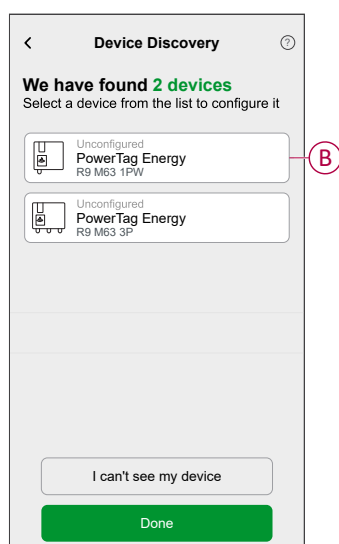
<

Device Discovery

?

We have found 2 devices

Select a device from the list to configure it

Unconfigured
PowerTag Energy
R9 M63 1PW

B

Unconfigured
PowerTag Energy
R9 M63 3P

I can't see my device

Done